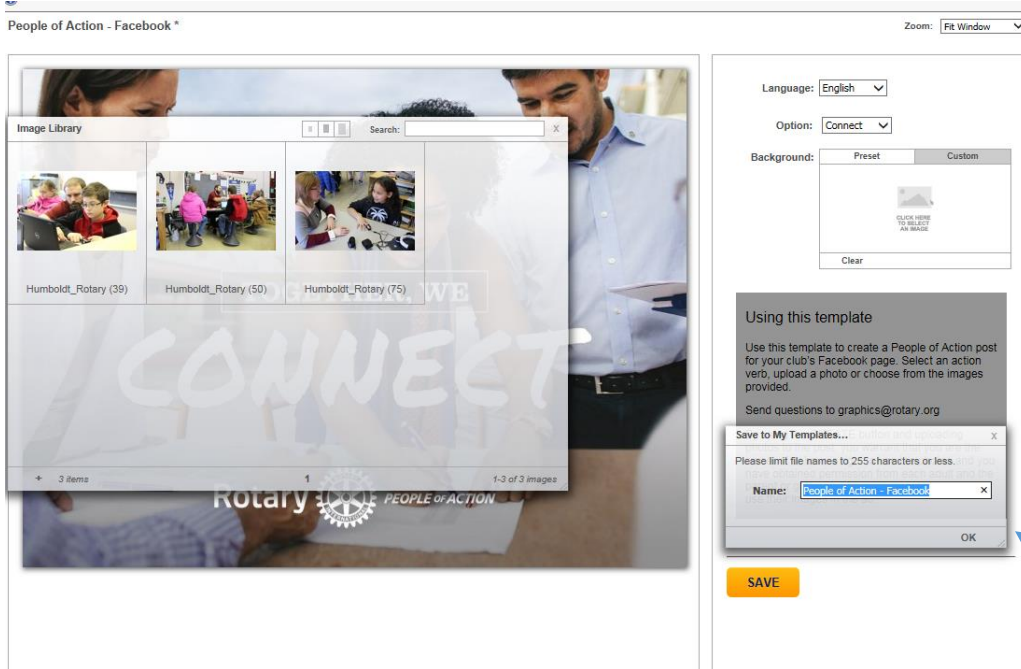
People of Action - Facebook *

Zoom: Fit Window

Image Library

Search:

x

Humboldt_Rotary (39)

Humboldt_Rotary (50)

Humboldt_Rotary (75)

TOGETHER, WE

CONNECT

Rotary

PEOPLE OF ACTION

+ 3 items

1

1-3 of 3 images

Language: English

Option: Connect

Background:

Preset

Custom

CLICK HERE TO SELECT AN IMAGE

Clear

Using this template

Use this template to create a People of Action post for your club's Facebook page. Select an action verb, upload a photo or choose from the images provided.

Send questions to graphics@rotary.org

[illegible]

Save to My Templates...

x

Please limit file names to 255 characters or less.

Name: People of Action - Facebook

×

OK

SAVE